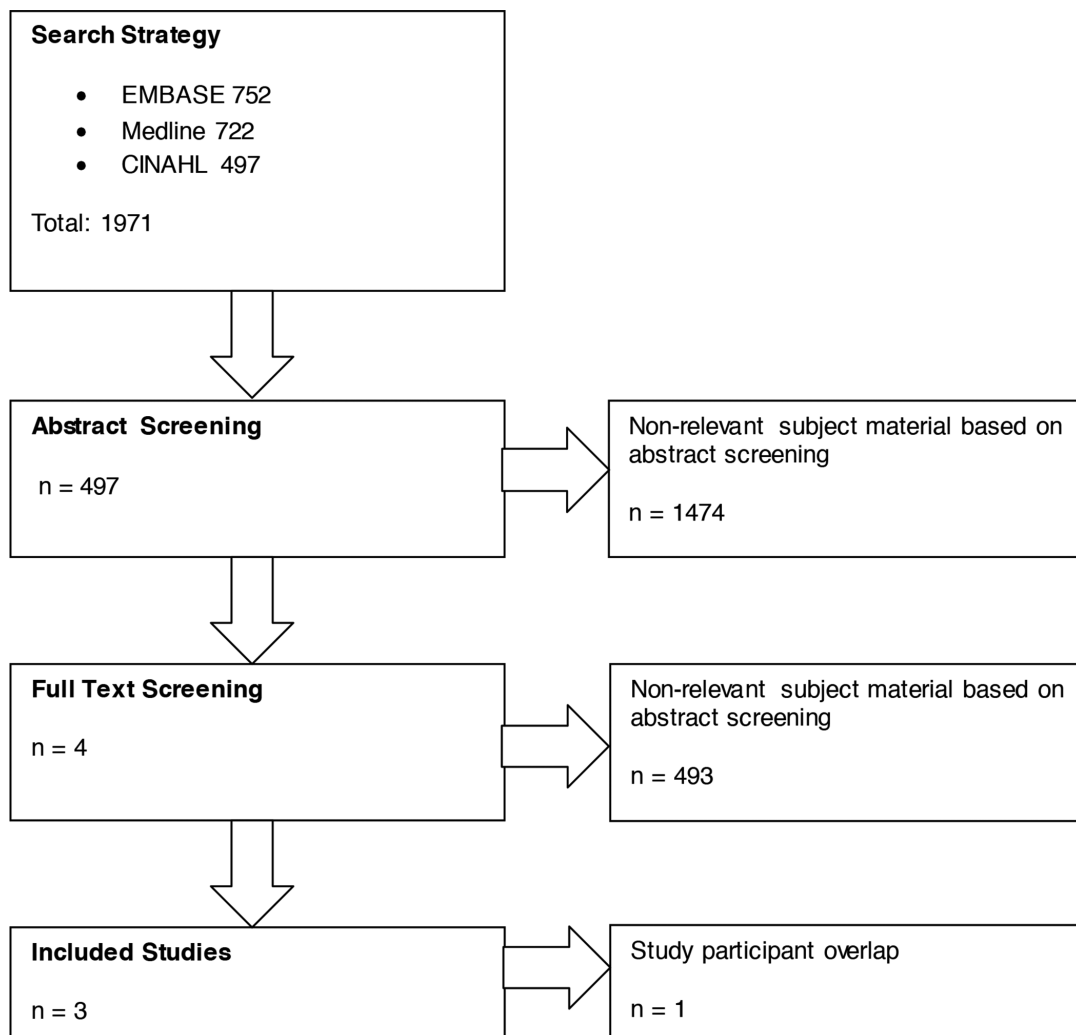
**Search Strategy**

- EMBASE 752
- Medline 722
- CINAHL 497

Total: 1971

**Abstract Screening**

n = 497

Non-relevant subject material based on abstract screening

n = 1474

**Full Text Screening**

n = 4

Non-relevant subject material based on abstract screening

n = 493

**Included Studies**

n = 3

Study participant overlap

n = 1